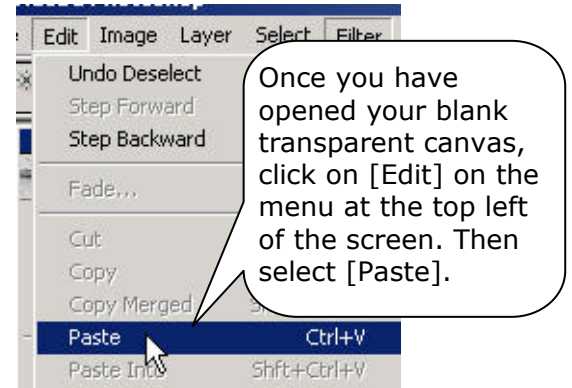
Edit Image Layer Select Filter

Undo Deselect
Step Forward
Step Backward
Fade...
Cut
Copy
Copy Merged
Paste Ctrl+V
Paste Into Shft+Ctrl+V

Once you have opened your blank transparent canvas, click on [Edit] on the menu at the top left of the screen. Then select [Paste].